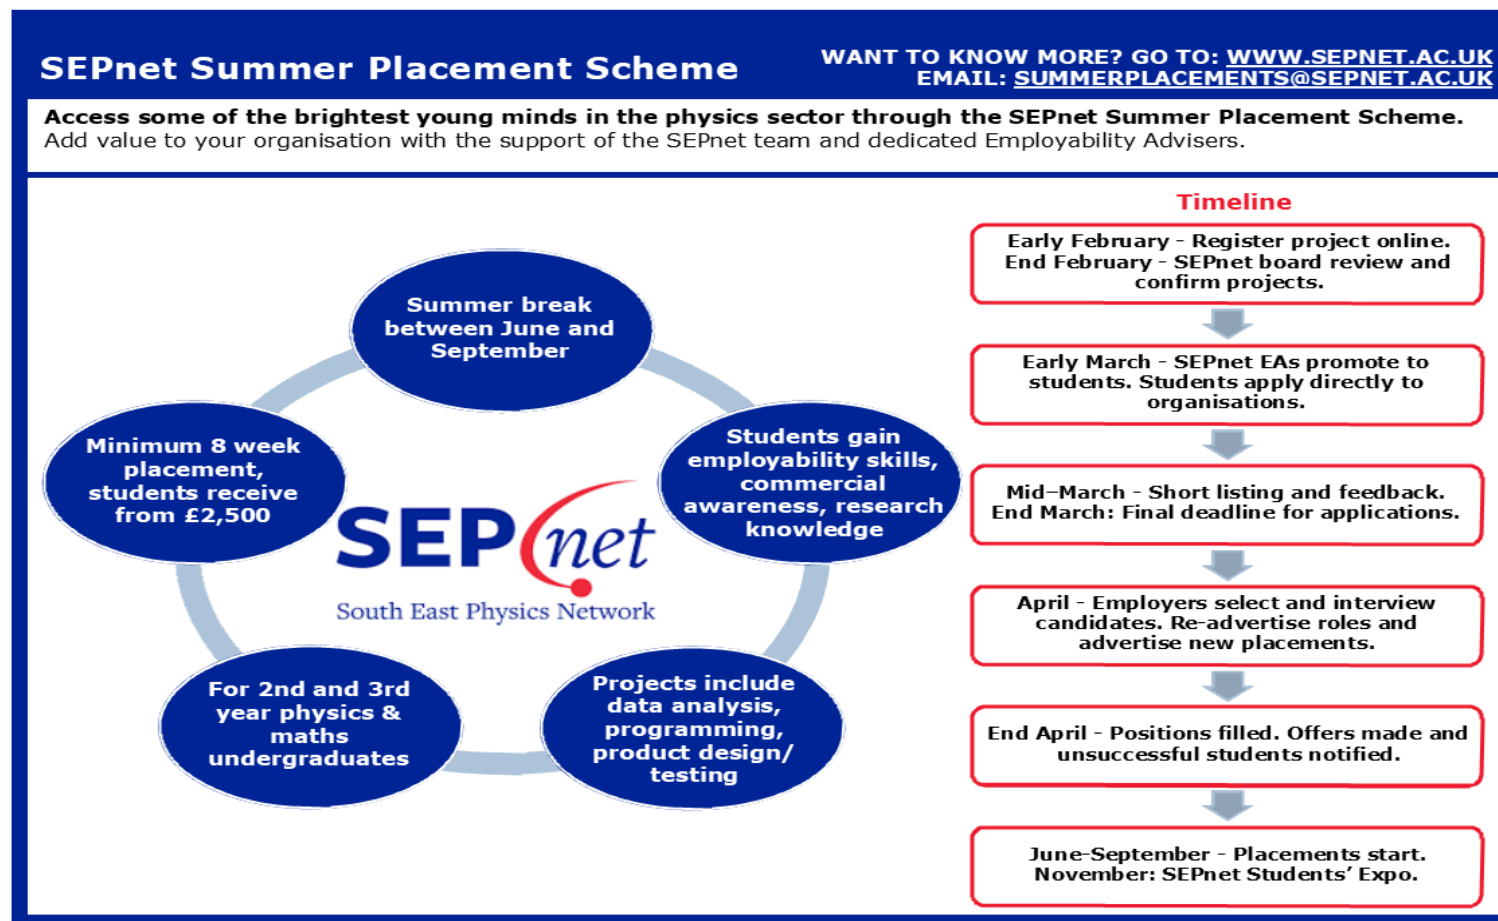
SEPnet Summer Placement Scheme

WANT TO KNOW MORE? GO TO: WWW.SEPNET.AC.UK
EMAIL: SUMMERPLACEMENTS@SEPNET.AC.UK

Access some of the brightest young minds in the physics sector through the SEPnet Summer Placement Scheme.
Add value to your organisation with the support of the SEPnet team and dedicated Employability Advisers.

Summer break between June and September

Students gain employability skills, commercial awareness, research knowledge

Projects include data analysis, programming, product design/ testing

For 2nd and 3rd year physics & maths undergraduates

Minimum 8 week placement, students receive from £2,500

SEPnet
South East Physics Network

Timeline

Early February - Register project online.
End February - SEPnet board review and confirm projects.

Early March - SEPnet EAs promote to students. Students apply directly to organisations.

Mid-March - Short listing and feedback.
End March: Final deadline for applications.

April - Employers select and interview candidates. Re-advertise roles and advertise new placements.

End April - Positions filled. Offers made and unsuccessful students notified.

June-September - Placements start.
November: SEPnet Students' Expo.